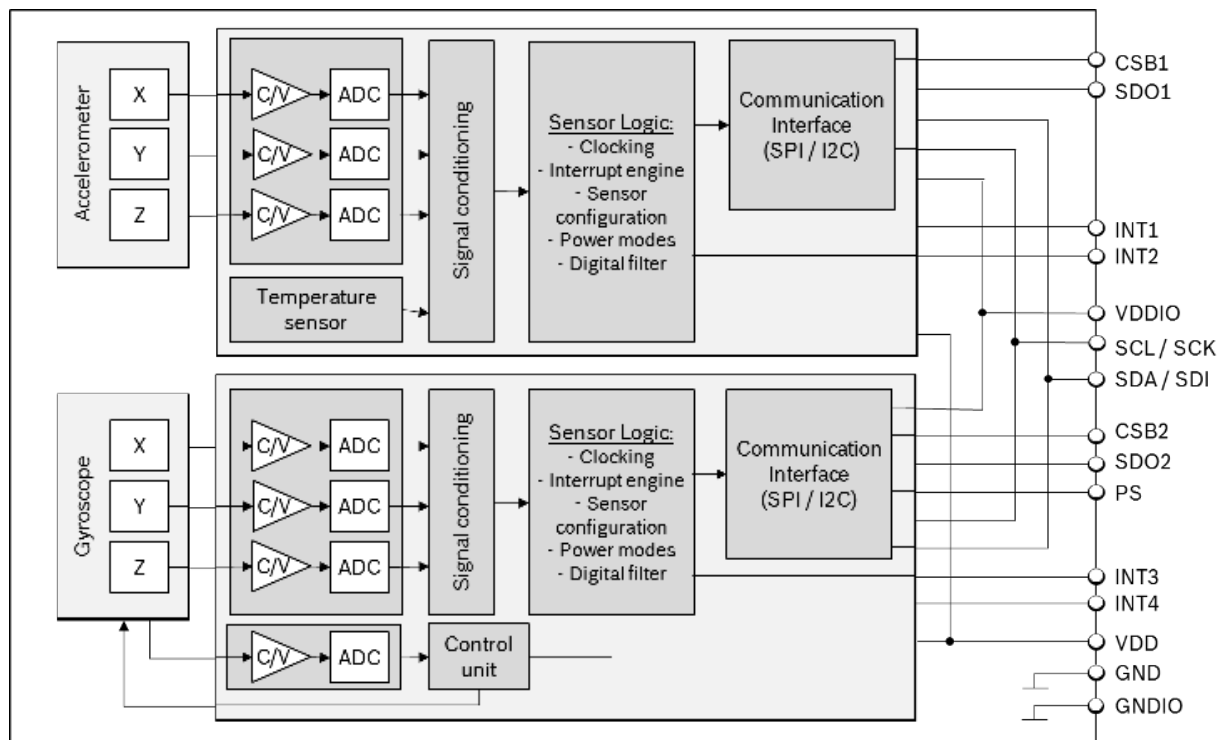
Accelerometer
X
Y
Z
C/V
ADC
C/V
ADC
C/V
ADC
Temperature sensor
Signal conditioning
Sensor Logic:
- Clocking
- Interrupt engine
- Sensor configuration
- Power modes
- Digital filter
Communication Interface (SPI / I2C)
CSB1
SDO1
INT1
INT2
VDDIO
SCL / SCK
SDA / SDI
Gyroscope
X
Y
Z
C/V
ADC
C/V
ADC
C/V
ADC
C/V
ADC
Control unit
Signal conditioning
Sensor Logic:
- Clocking
- Interrupt engine
- Sensor configuration
- Power modes
- Digital filter
Communication Interface (SPI / I2C)
CSB2
SDO2
PS
INT3
INT4
VDD
GND
GNDIO